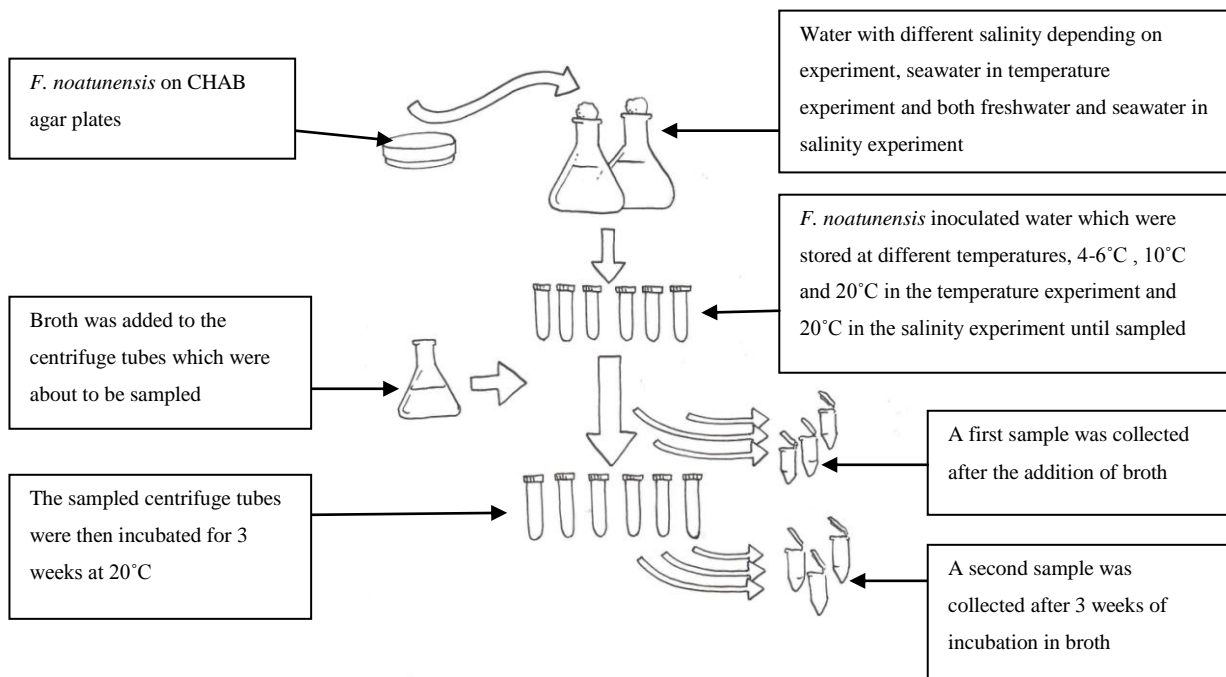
*F. noatunensis* on CHAB agar plates

Water with different salinity depending on experiment, seawater in temperature experiment and both freshwater and seawater in salinity experiment

*F. noatunensis* inoculated water which were stored at different temperatures, 4-6˚C , 10˚C and 20˚C in the temperature experiment and 20˚C in the salinity experiment until sampled

Broth was added to the centrifuge tubes which were about to be sampled

A first sample was collected after the addition of broth

The sampled centrifuge tubes were then incubated for 3 weeks at 20˚C

A second sample was collected after 3 weeks of incubation in broth